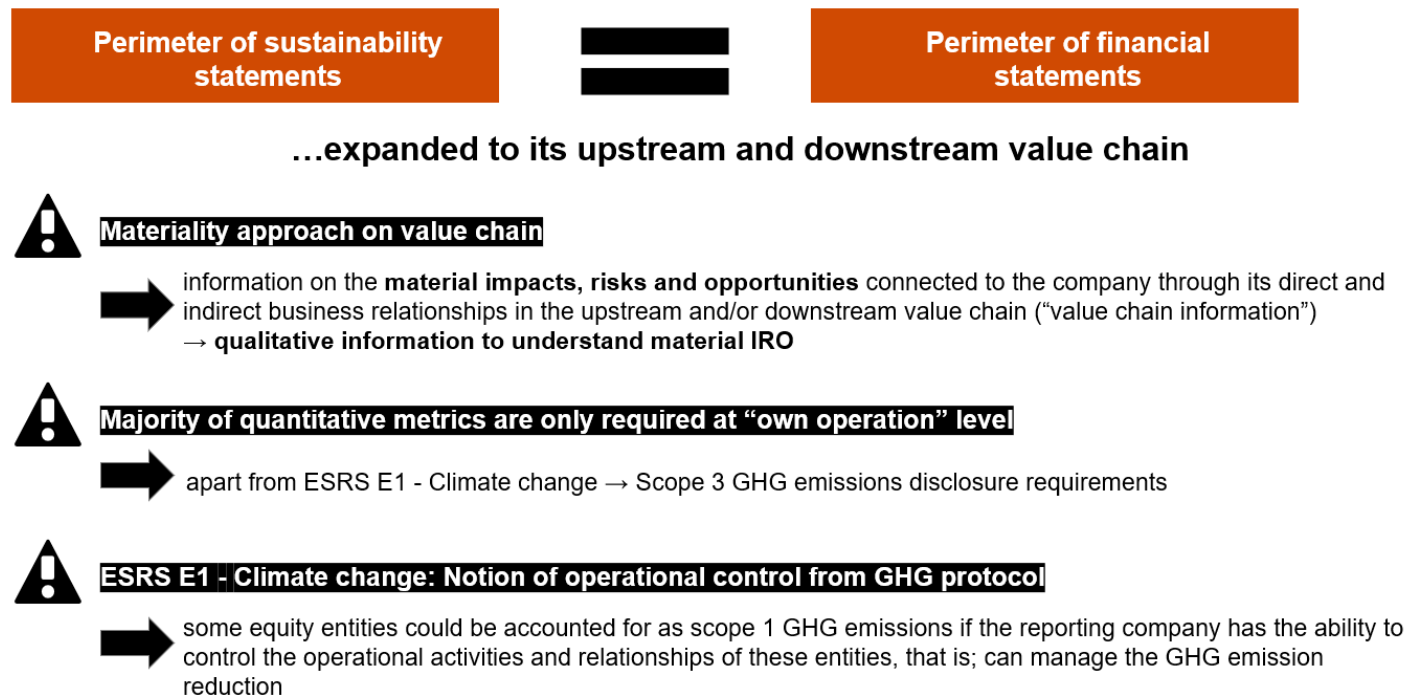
Perimeter of sustainability statements

Perimeter of financial statements

…expanded to its upstream and downstream value chain

Materiality approach on value chain

information on the **material impacts, risks and opportunities** connected to the company through its direct and indirect business relationships in the upstream and/or downstream value chain (“value chain information”) → **qualitative information to understand material IRO**

Majority of quantitative metrics are only required at “own operation” level

apart from ESRS E1 - Climate change → Scope 3 GHG emissions disclosure requirements

ESRS E1 - Climate change: Notion of operational control from GHG protocol

some equity entities could be accounted for as scope 1 GHG emissions if the reporting company has the ability to control the operational activities and relationships of these entities, that is; can manage the GHG emission reduction